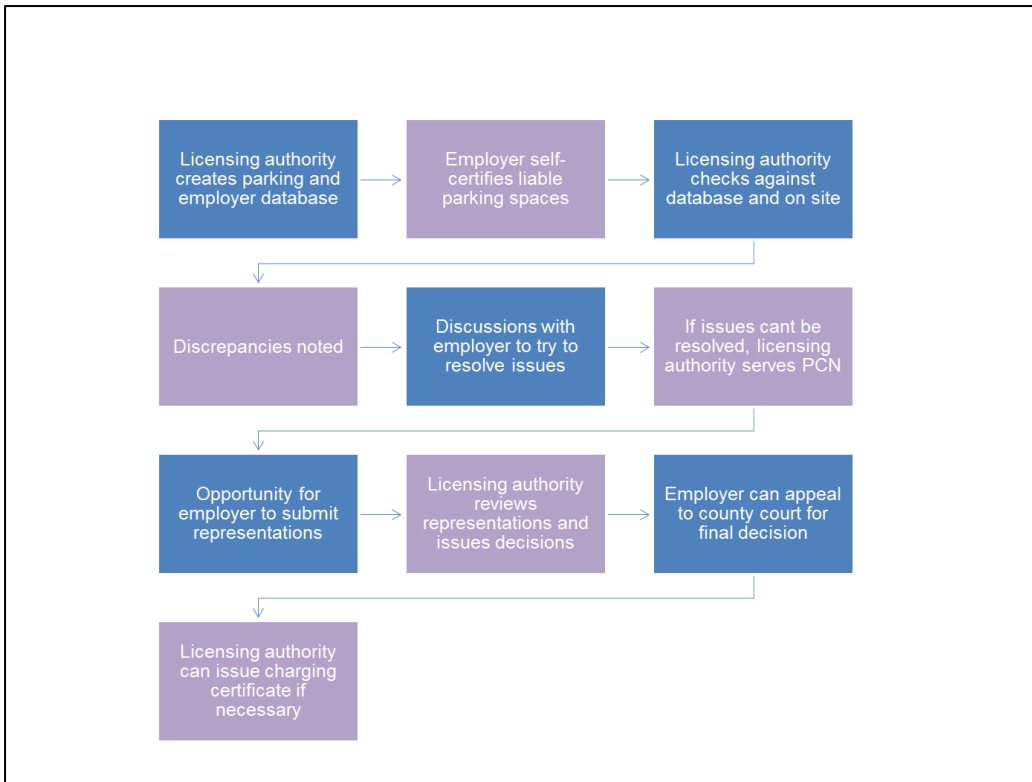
Licensing authority creates parking and employer database

Employer self-certifies liable parking spaces

Licensing authority checks against database and on site

Discrepancies noted

Discussions with employer to try to resolve issues

If issues cant be resolved, licensing authority serves PCN

Opportunity for employer to submit representations

Licensing authority reviews representations and issues decisions

Employer can appeal to county court for final decision

Licensing authority can issue charging certificate if necessary